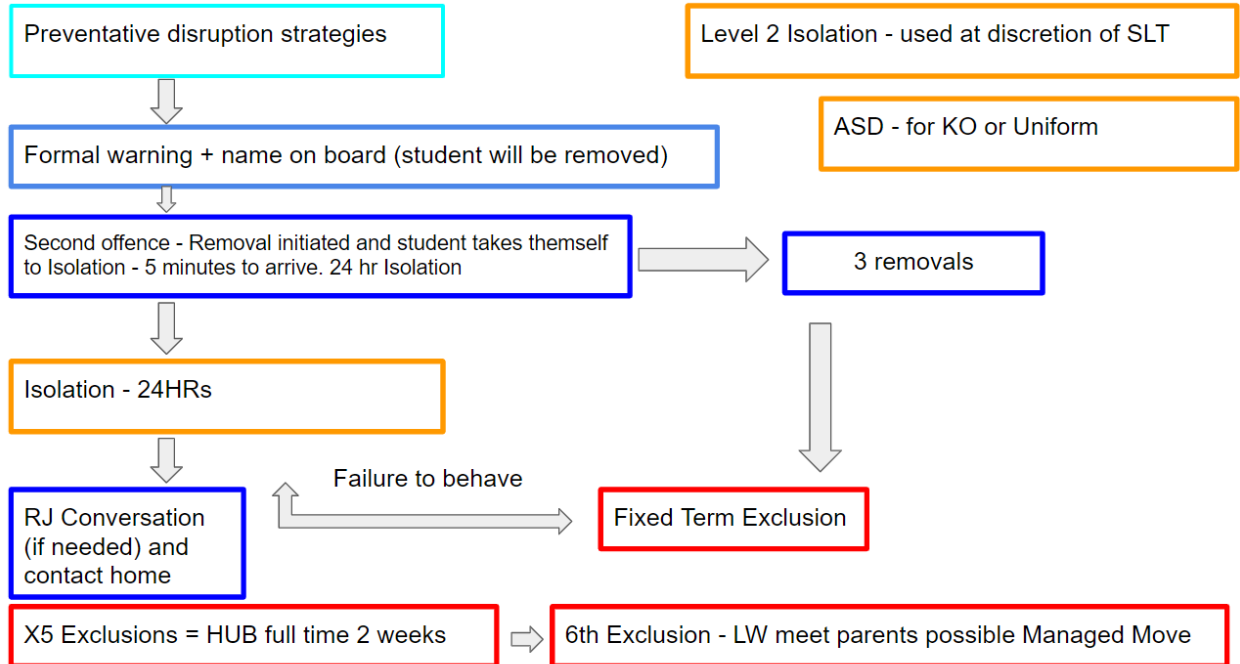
Preventative disruption strategies

Level 2 Isolation - used at discretion of SLT

ASD - for KO or Uniform

Formal warning + name on board (student will be removed)

Second offence - Removal initiated and student takes themself to Isolation - 5 minutes to arrive. 24 hr Isolation

3 removals

Isolation - 24HRs

Failure to behave

RJ Conversation (if needed) and contact home

Fixed Term Exclusion

X5 Exclusions = HUB full time 2 weeks

6th Exclusion - LW meet parents possible Managed Move